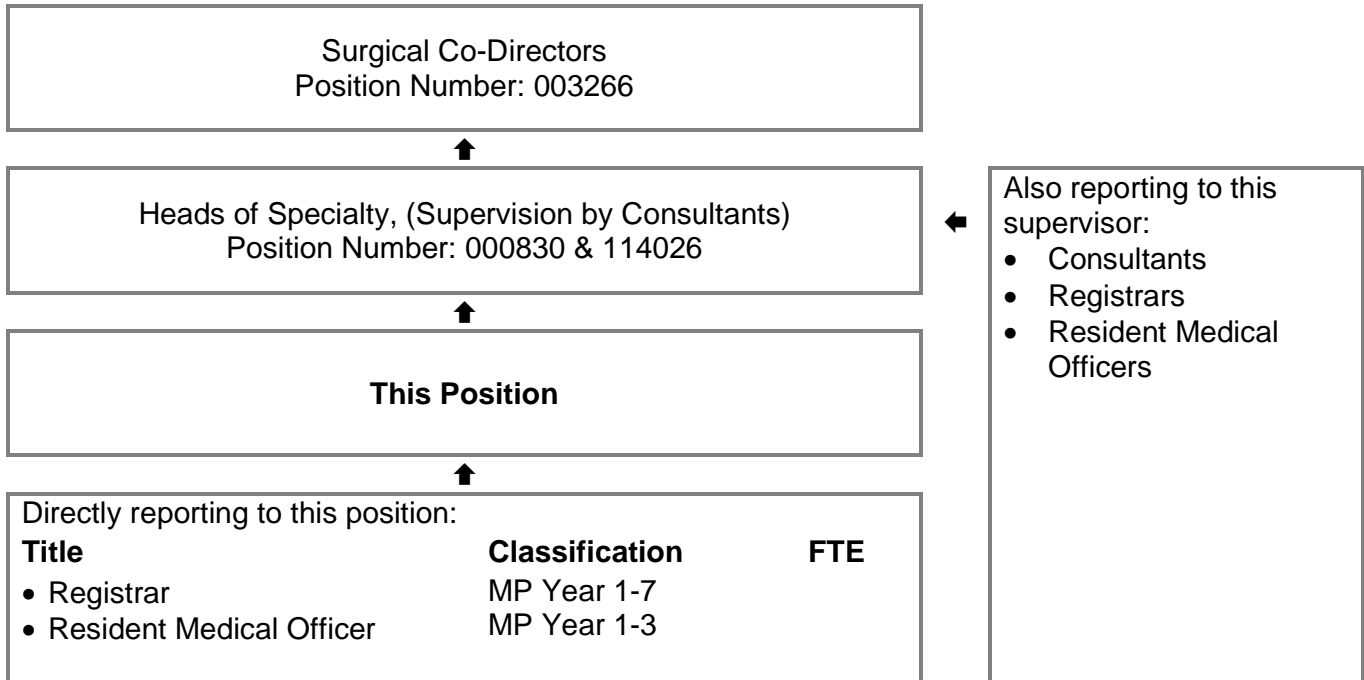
Surgical Co-Directors
Position Number: 003266

Heads of Specialty, (Supervision by Consultants)
Position Number: 000830 & 114026

This Position

Directly reporting to this position:

| Title | Classification | FTE |
|---|---|---|
| • Registrar | MP Year 1-7 | |
| • Resident Medical Officer | MP Year 1-3 | |

Also reporting to this supervisor:
• Consultants
• Registrars
• Resident Medical Officers